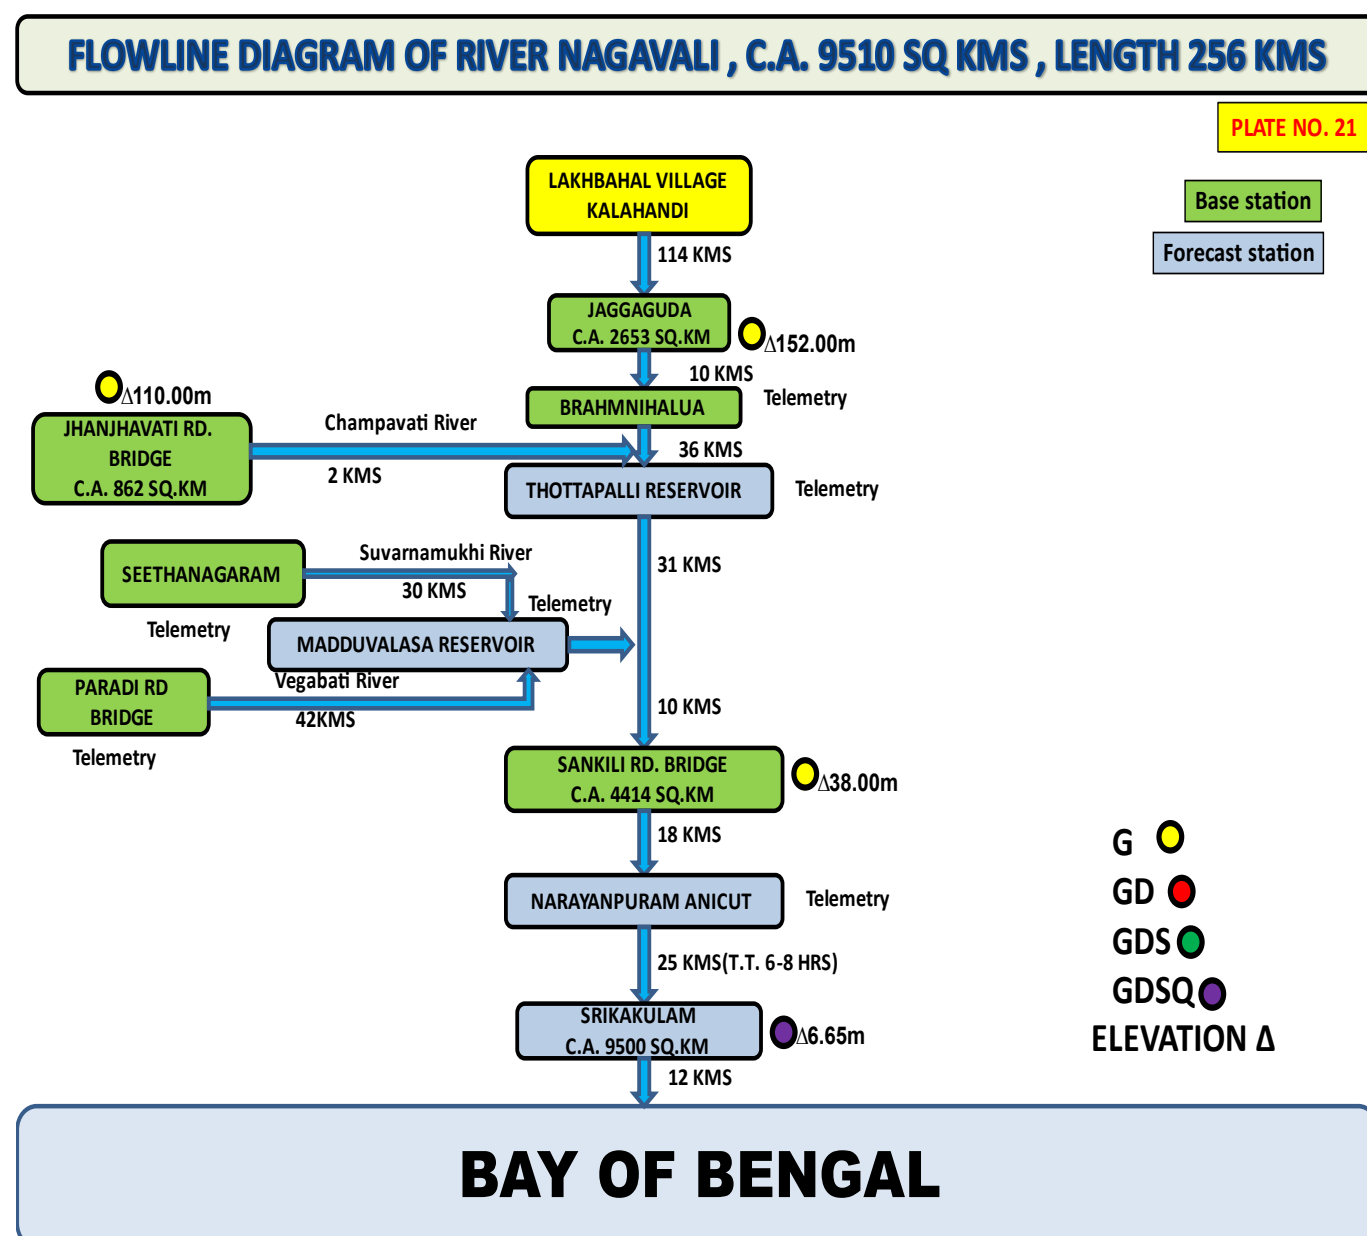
FLOWLINE DIAGRAM OF RIVER NAGAVALI , C.A. 9510 SQ KMS , LENGTH 256 KMS

PLATE NO. 21

Base station

Forecast station

LAKHBAHAL VILLAGE KALAHANDI

114 KMS

JAGGAGUDA C.A. 2653 SQ.KM

$\Delta$152.00m

10 KMS

BRAHMNIHALUA

Telemetry

$\Delta$110.00m

JHANJHAVATI RD. BRIDGE C.A. 862 SQ.KM

Champavati River

2 KMS

36 KMS

THOTTAPALLI RESERVOIR

Telemetry

SEETHANAGARAM

Suvarnamukhi River

30 KMS

31 KMS

Telemetry

Telemetry

MADDUVALASA RESERVOIR

PARADI RD BRIDGE

Vegabati River

42KMS

Telemetry

10 KMS

SANKILI RD. BRIDGE C.A. 4414 SQ.KM

$\Delta$38.00m

18 KMS

G

GD

GDS

GDSQ

ELEVATION $\Delta$

NARAYANPURAM ANICUT

Telemetry

25 KMS(T.T. 6-8 HRS)

SRIKAKULAM C.A. 9500 SQ.KM

$\Delta$6.65m

12 KMS

BAY OF BENGAL